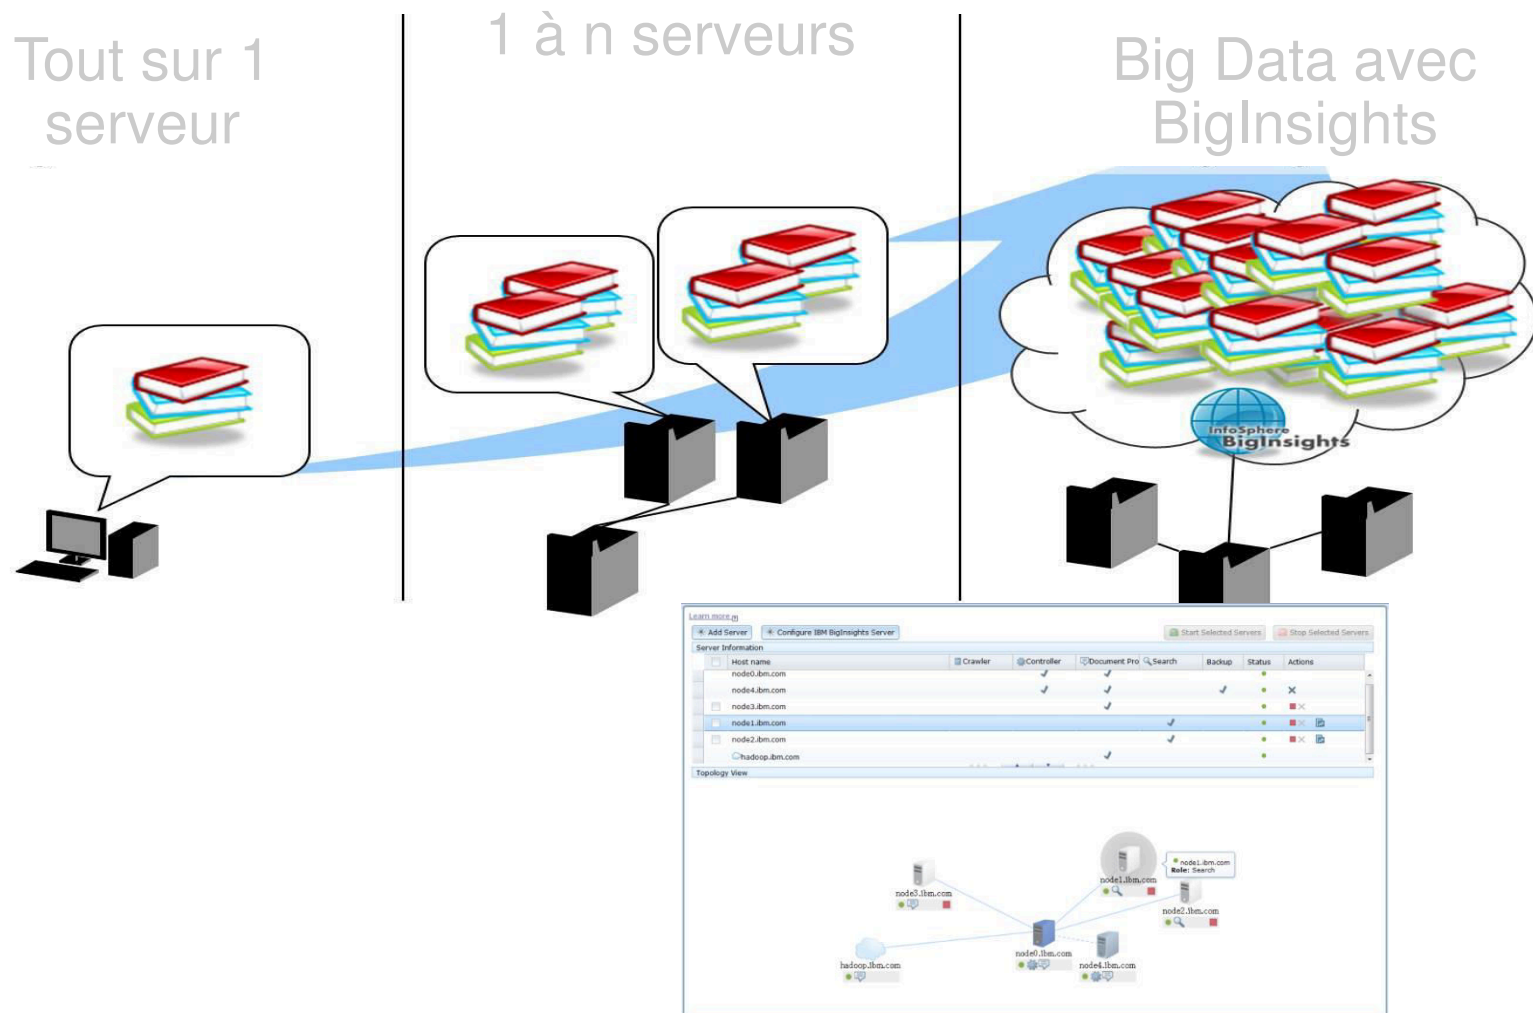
Tout sur 1 serveur

1 à n serveurs

Big Data avec BigInsights

InfoSphere BigInsights

Learn more

Add Server

Configure IBM BigInsights Server

Start Selected Servers

Stop Selected Servers

Server Information

| | Host name | Crawler | Controller | Document Pro | Search | Backup | Status | Actions |
|---|---|---|---|---|---|---|---|---|
| | node0.ibm.com | | ✓ | ✓ | | | • | |
| | node4.ibm.com | | ✓ | ✓ | | ✓ | • | × |
| | node3.ibm.com | | | ✓ | | | • | |
| | node1.ibm.com | | | | ✓ | | • | |
| | node2.ibm.com | | | | ✓ | | • | |
| | hadoop.ibm.com | | | ✓ | | | • | |

Topology View

node3.ibm.com

node1.ibm.com

node1.ibm.com
Role: Search

node2.ibm.com

hadoop.ibm.com

node0.ibm.com

node4.ibm.com